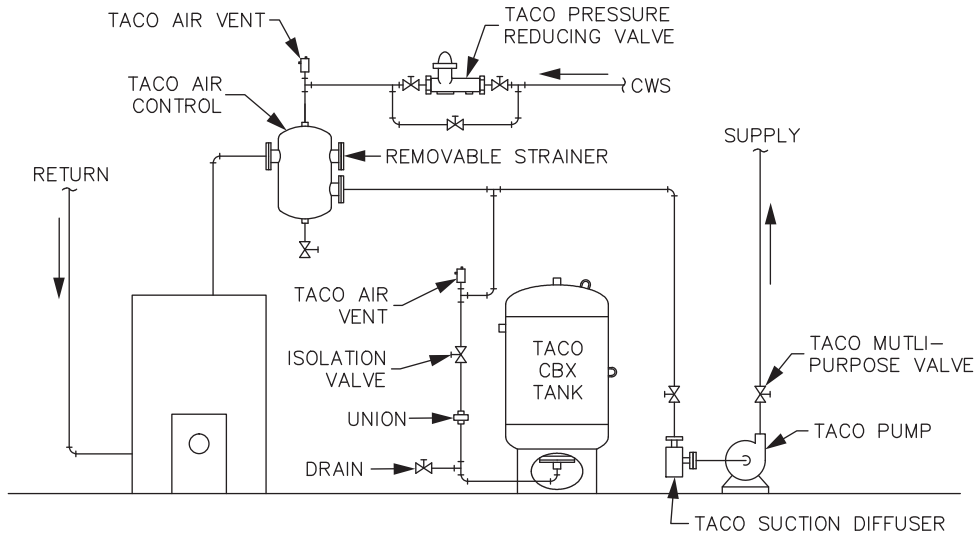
TACO AIR VENT

TACO PRESSURE REDUCING VALVE

CWS

TACO AIR CONTROL

REMOVABLE STRAINER

SUPPLY

RETURN

TACO AIR VENT

TACO CBX TANK

ISOLATION VALVE

TACO MUTLI-PURPOSE VALVE

UNION

TACO PUMP

DRAIN

TACO SUCTION DIFFUSER